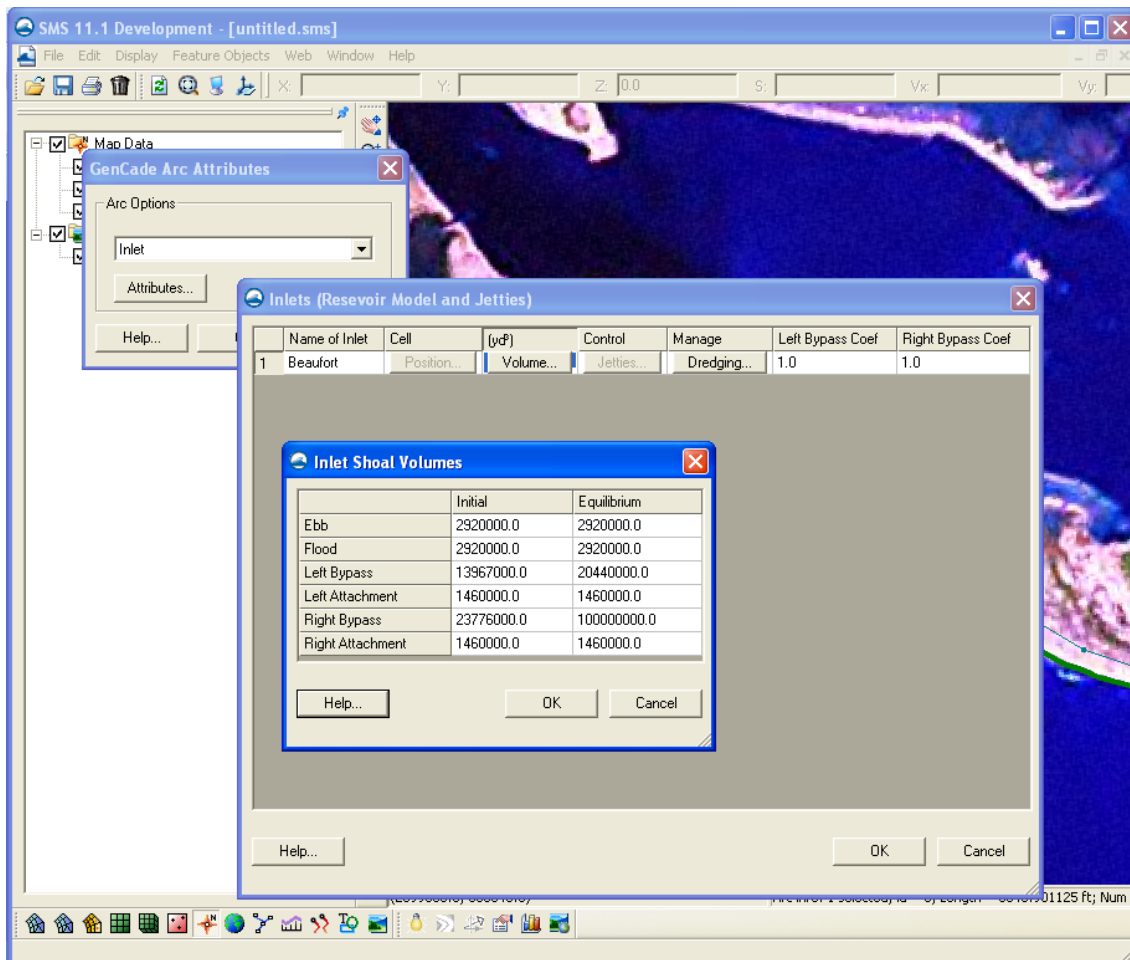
SMS 11.1 Development - [untitled.sms]

File Edit Display Feature Objects Web Window Help

X: Y: Z: 0.0 S: Vx: Vy:

Map Data

GenCade Arc Attributes

Arc Options

Inlet

Attributes...

Help...

Inlets (Resevoir Model and Jetties)

| | Name of Inlet | Cell | (yd³) | Control | Manage | Left Bypass Coef | Right Bypass Coef |
|---|---|---|---|---|---|---|---|
| 1 | Beaufort | Position... | Volume... | Jetties... | Dredging... | 1.0 | 1.0 |

Inlet Shoal Volumes

| | Initial | Equilibrium |
|---|---|---|
| Ebb | 2920000.0 | 2920000.0 |
| Flood | 2920000.0 | 2920000.0 |
| Left Bypass | 13967000.0 | 20440000.0 |
| Left Attachment | 1460000.0 | 1460000.0 |
| Right Bypass | 23776000.0 | 100000000.0 |
| Right Attachment | 1460000.0 | 1460000.0 |

Help... OK Cancel

Help... OK Cancel

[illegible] 01125 ft; Num